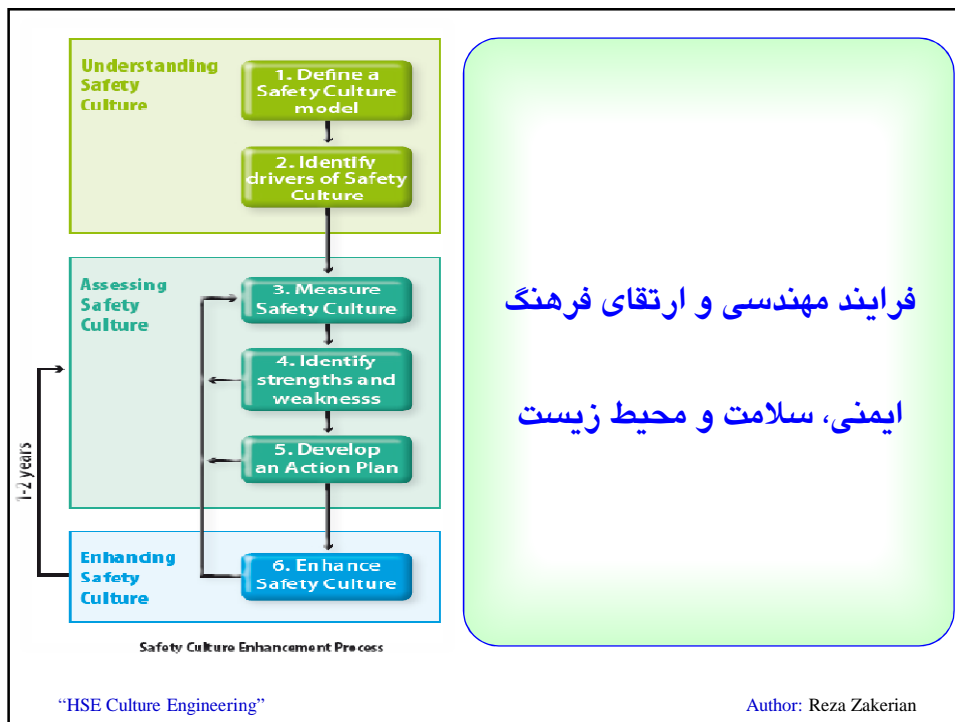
Understanding Safety Culture

1. Define a Safety Culture model

2. Identify drivers of Safety Culture

Assessing Safety Culture

3. Measure Safety Culture

4. Identify strengths and weaknesss

5. Develop an Action Plan

1-2 years

Enhancing Safety Culture

6. Enhance Safety Culture

Safety Culture Enhancement Process

فرایند مهندسی و ارتقای فرهنگ

ایمنی، سلامت و محیط زیست

"HSE Culture Engineering"

Author: Reza Zakerian